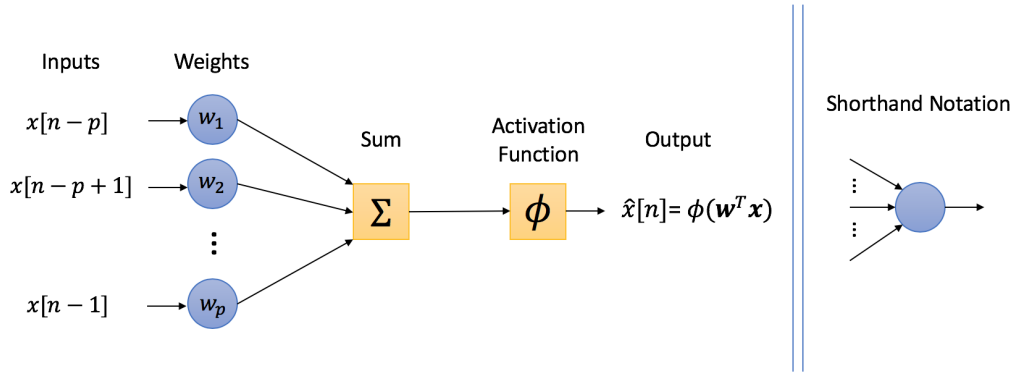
Inputs

Weights

$x[n-p]$

$w_1$

$x[n-p+1]$

$w_2$

$\vdots$

$x[n-1]$

$w_p$

Sum

$\Sigma$

Activation Function

$\phi$

Output

$\hat{x}[n] = \phi(\boldsymbol{w}^T\boldsymbol{x})$

Shorthand Notation

$\vdots$

$\vdots$